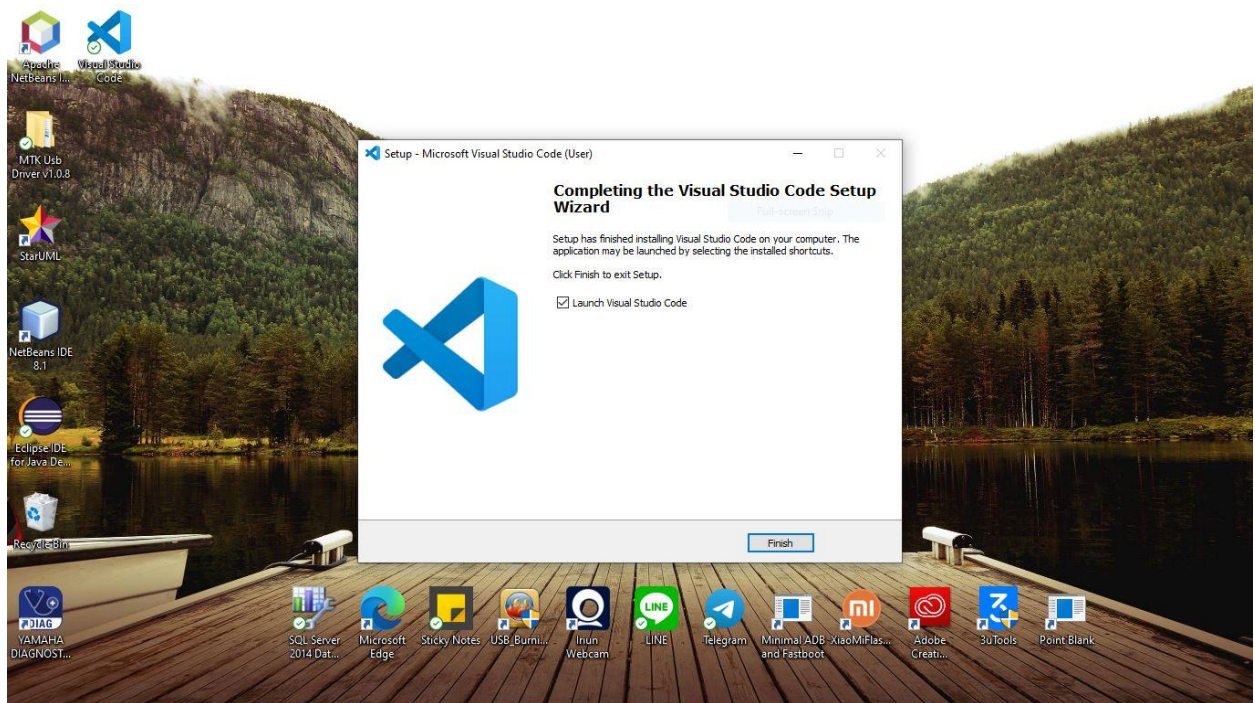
Apache NetBeans I...

Visual Studio Code

MTK Usb Driver v1.0.8

StarUML

NetBeans IDE 8.1

Eclipse IDE for Java De...

Recycle Bin

DIAG

YAMAHA DIAGNOST...

Setup - Microsoft Visual Studio Code (User)

Completing the Visual Studio Code Setup Wizard

Full-screen Snip

Setup has finished installing Visual Studio Code on your computer. The application may be launched by selecting the installed shortcuts.

Click Finish to exit Setup.

☑ Launch Visual Studio Code

Finish

SQL Server 2014 Dat...

Microsoft Edge

Sticky Notes

USB_Burni...

Iriun Webcam

LINE

LINE

Telegram

Minimal ADB and Fastboot

XiaoMiFlas...

Adobe Creati...

3uTools

Point Blank